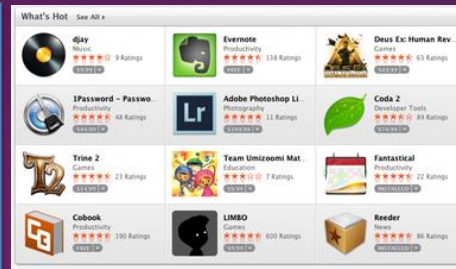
What's Hot See All »

djay
Music
9 Ratings
$9.99

Evernote
Productivity
138 Ratings
FREE

Deus Ex: Human Rev...
Games
63 Ratings
$49.99

1Password - Passwo...
Productivity
48 Ratings
$49.99

Lr
Adobe Photoshop Li...
Photography
11 Ratings
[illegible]

Coda 2
Developer Tools
89 Ratings
$75.99

T2
Trine 2
Games
23 Ratings
$14.99

Team Umizoomi Mat...
Education
7 Ratings
$2.99

Fantastical
Productivity
22 Ratings
INSTALLED

Cobook
Productivity
190 Ratings
FREE

LIMBO
Games
600 Ratings
$9.99

Reeder
News
86 Ratings
INSTALLED